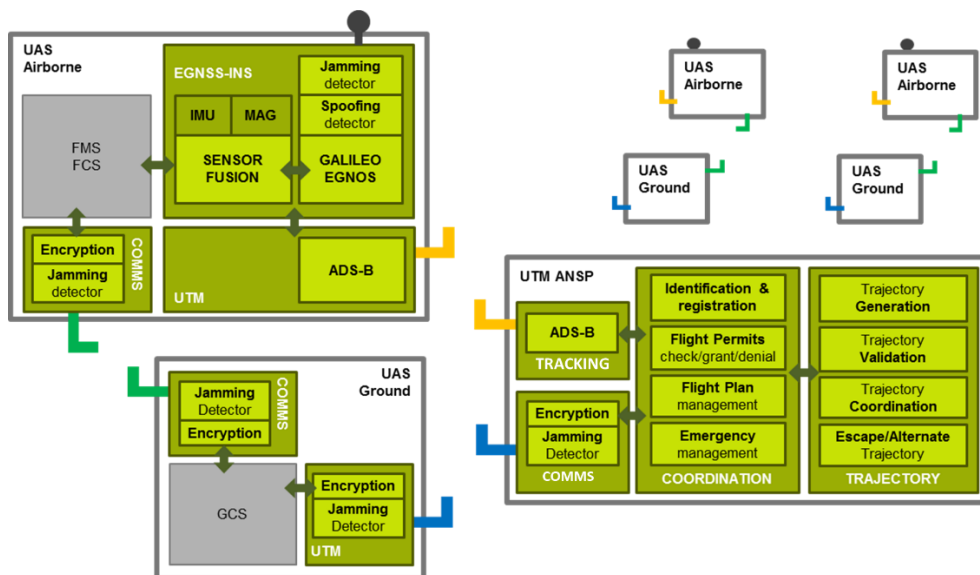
UAS
Airborne

FMS
FCS

EGNSS-INS

IMU

MAG

SENSOR
FUSION

Jamming
detector

Spoofing
detector

GALILEO
EGNOS

Encryption

Jamming
detector

COMMS

UTM

ADS-B

UAS
Airborne

UAS
Airborne

UAS
Ground

UAS
Ground

UAS
Ground

Jamming
Detector

Encryption

COMMS

GCS

Encryption

Jamming
Detector

UTM

UTM ANSP

ADS-B

TRACKING

Encryption

Jamming
Detector

COMMS

Identification &
registration

Flight Permits
check/grant/denial

Flight Plan
management

Emergency
management

COORDINATION

Trajectory
Generation

Trajectory
Validation

Trajectory
Coordination

Escape/Alternate
Trajectory

TRAJECTORY